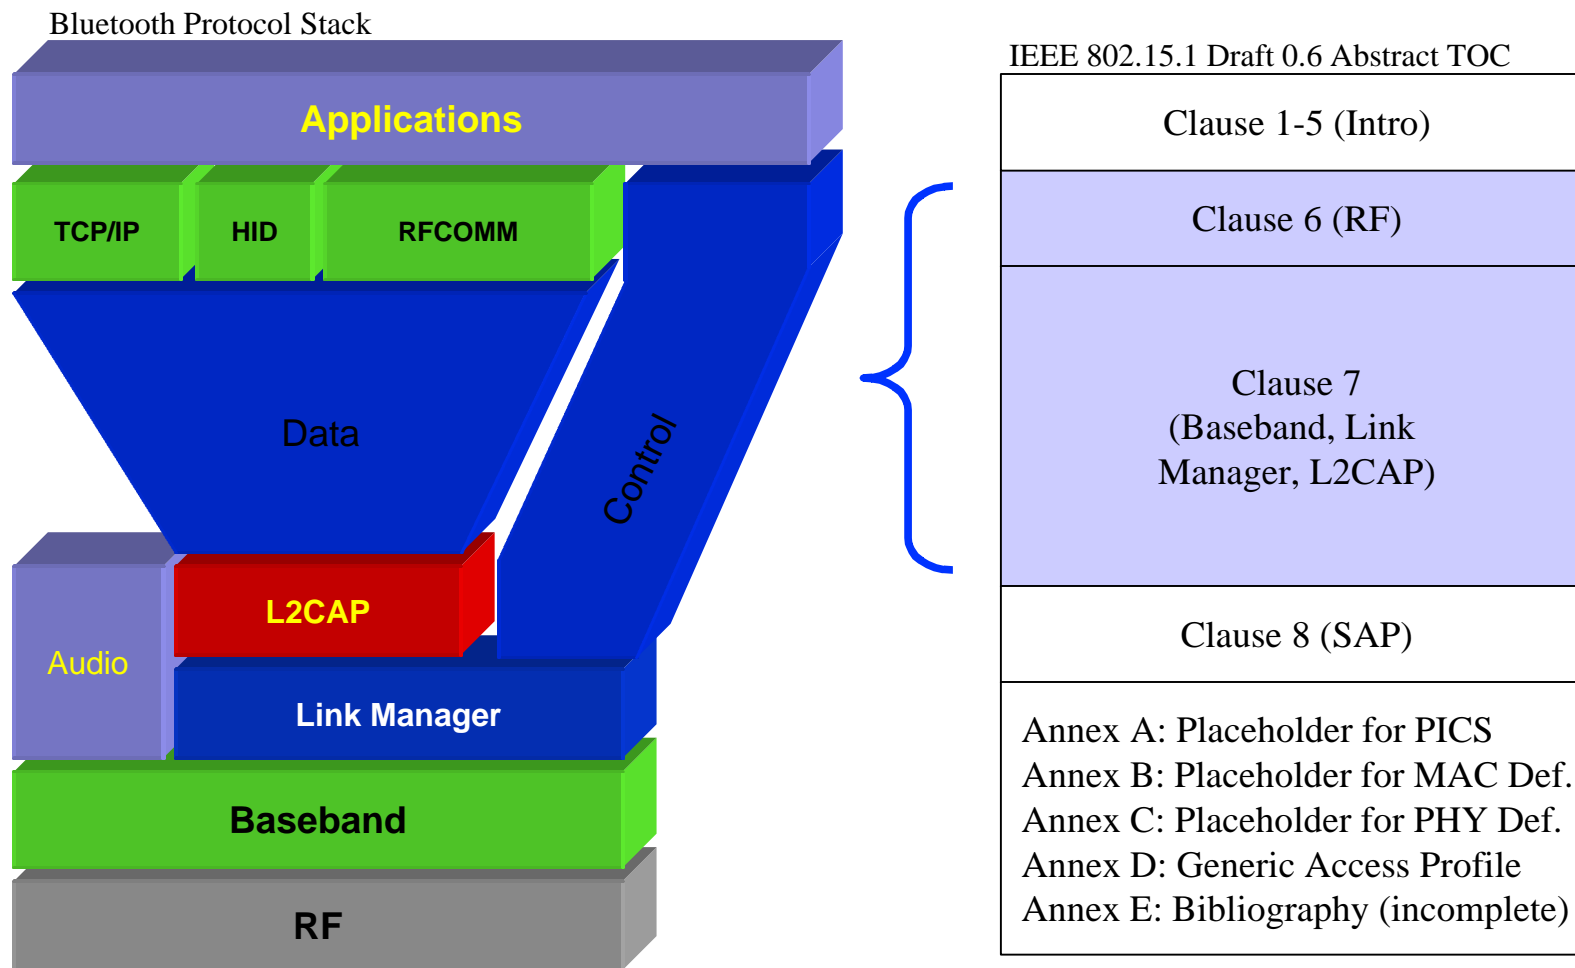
Bluetooth Protocol Stack

Applications

TCP/IP

HID

RFCOMM

Data

Control

L2CAP

Audio

Link Manager

Baseband

RF

IEEE 802.15.1 Draft 0.6 Abstract TOC

Clause 1-5 (Intro)

Clause 6 (RF)

Clause 7 (Baseband, Link Manager, L2CAP)

Clause 8 (SAP)

Annex A: Placeholder for PICS
Annex B: Placeholder for MAC Def.
Annex C: Placeholder for PHY Def.
Annex D: Generic Access Profile
Annex E: Bibliography (incomplete)